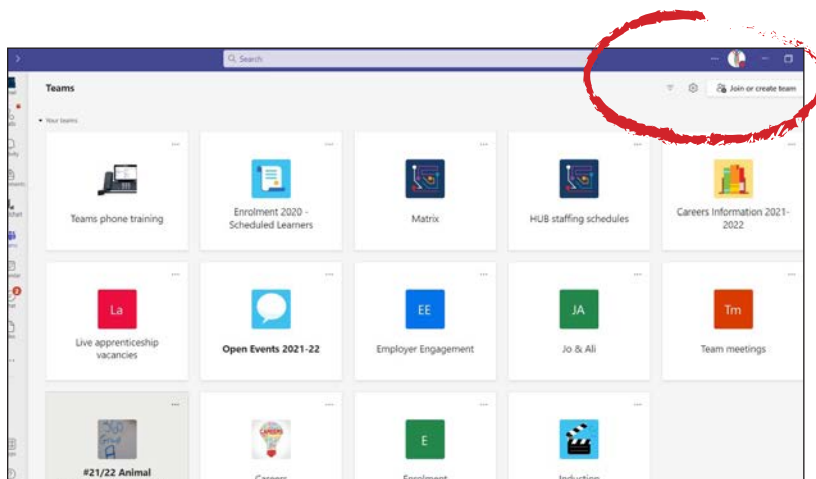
Search

Teams

Join or create team

Your teams

Teams phone training

Enrolment 2020 - Scheduled Learners

Matrix

HUB staffing schedules

Careers Information 2021-2022

La

Live apprenticeship vacancies

Open Events 2021-22

EE

Employer Engagement

JA

Jo & Ali

Tm

Team meetings

#21/22 Animal

Careers

E

Enrolment

Induction